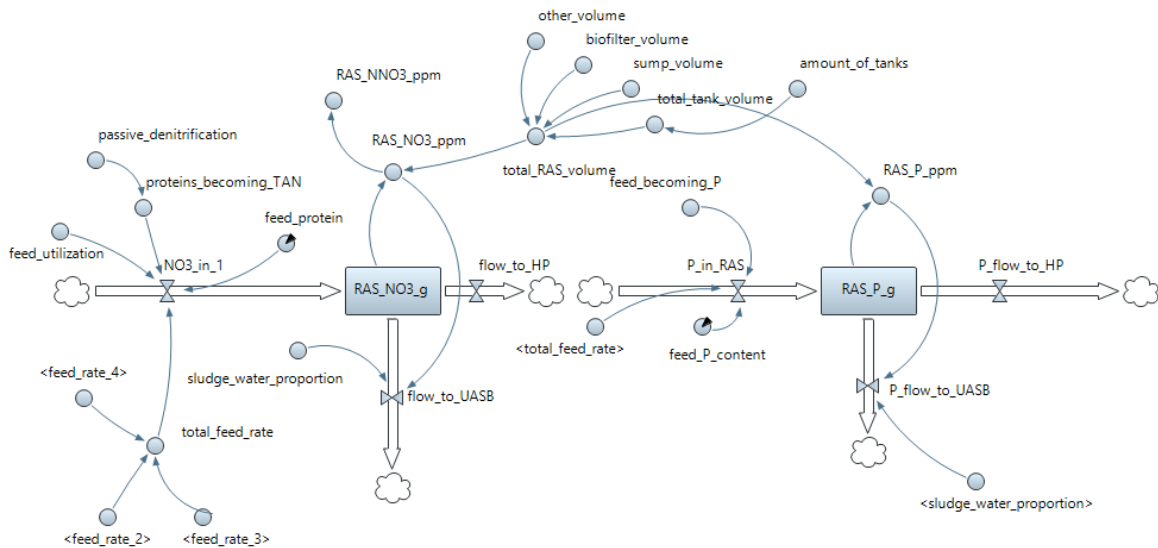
other_volume
biofilter_volume
sump_volume
amount_of_tanks
RAS_NNO3_ppm
total_tank_volume
passive_denitrification
RAS_NO3_ppm
total_RAS_volume
RAS_P_ppm
proteins_becoming_TAN
feed_becoming_P
feed_protein
feed_utilization
NO3_in_1
RAS_NO3_g
flow_to_HP
P_in_RAS
RAS_P_g
P_flow_to_HP
<total_feed_rate>
feed_P_content
<feed_rate_4>
sludge_water_proportion
flow_to_UASB
P_flow_to_UASB
total_feed_rate
<sludge_water_proportion>
<feed_rate_2>
<feed_rate_3>